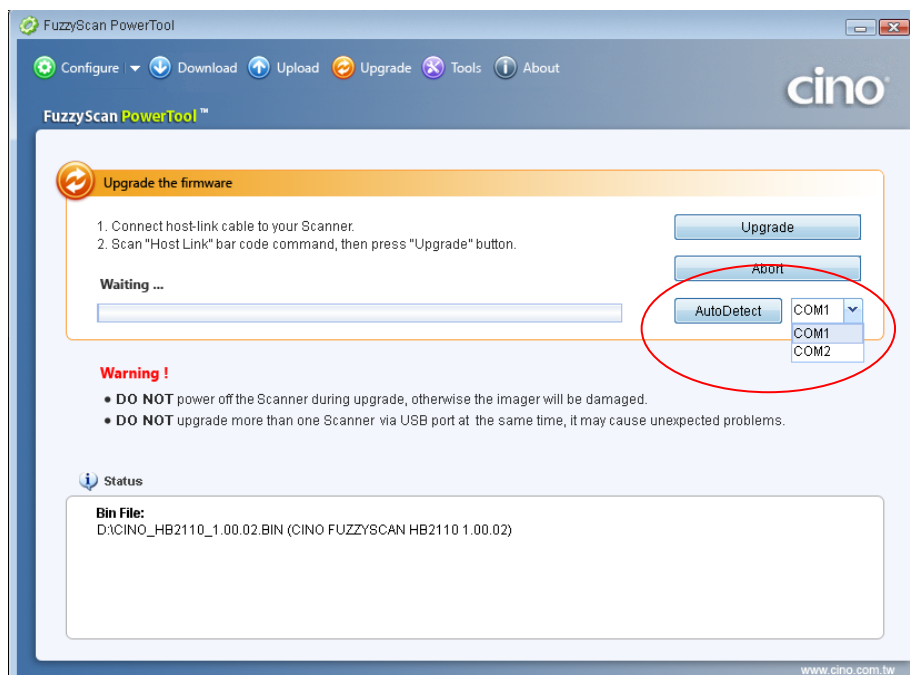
FuzzyScan PowerTool

Configure Download Upload Upgrade Tools About

cino

FuzzyScan PowerTool™

Upgrade the firmware

1. Connect host-link cable to your Scanner.
2. Scan "Host Link" bar code command, then press "Upgrade" button.

Waiting ...

Upgrade

Abort

AutoDetect

COM1
COM1
COM2

Warning !

• DO NOT power off the Scanner during upgrade, otherwise the imager will be damaged.
• DO NOT upgrade more than one Scanner via USB port at the same time, it may cause unexpected problems.

Status

Bin File:
D:\CINO_HB2110_1.00.02.BIN (CINO FUZZYSCAN HB2110 1.00.02)

www.cino.com.tw